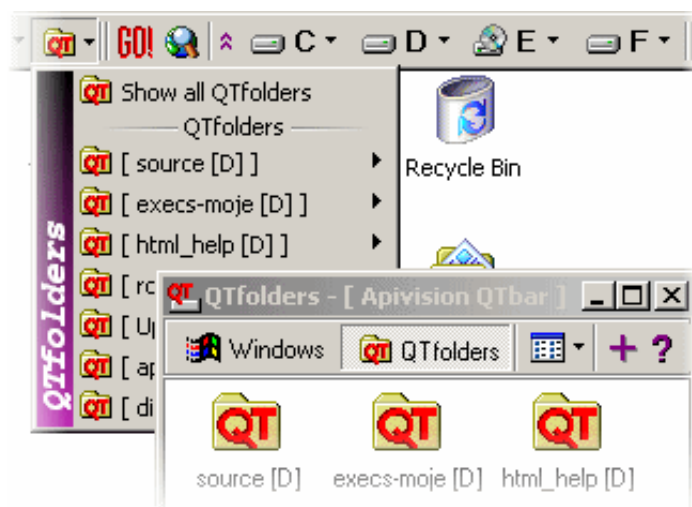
QT GO! C D E F

QTfolders

Show all QTfolders

QTfolders

[ source [D] ]

[ execs-moje [D] ]

[ html_help [D] ]

[ ro

[ Up

[ ap

[ di

Recycle Bin

QTfolders - [ Apivision QTbar ]

Windows

QTfolders

+ ?

source [D]

execs-moje [D]

html_help [D]